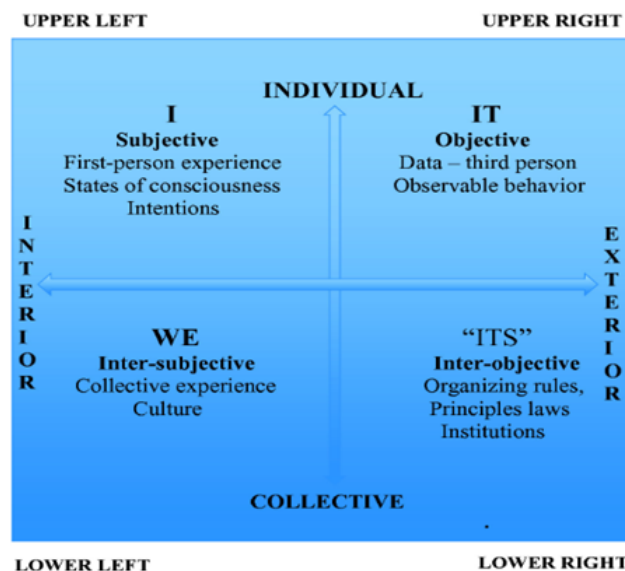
UPPER LEFT

UPPER RIGHT

INDIVIDUAL

I
Subjective
First-person experience
States of consciousness
Intentions

IT
Objective
Data – third person
Observable behavior

I N T E R I O R

E X T E R I O R

WE
Inter-subjective
Collective experience
Culture

"ITS"
Inter-objective
Organizing rules,
Principles laws
Institutions

COLLECTIVE

LOWER LEFT

LOWER RIGHT